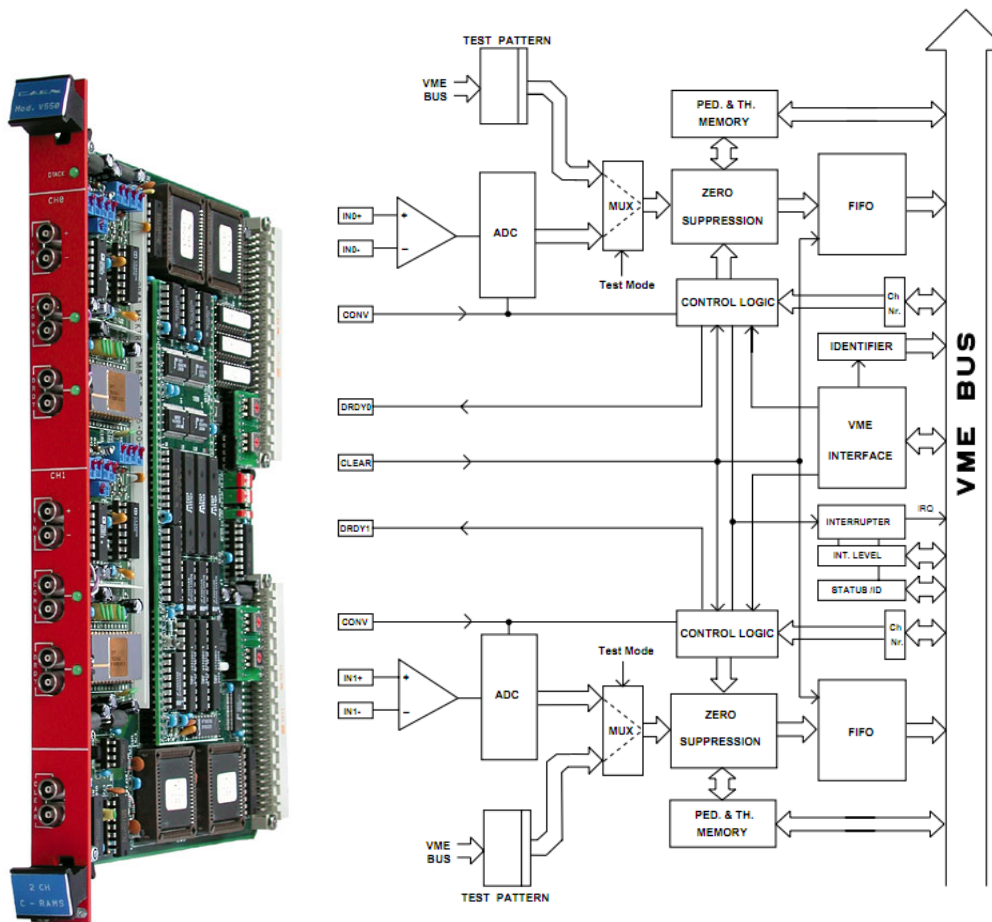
CAEN
Mod. V550
DTACK
CH0
CH1
2 CH
C - RAMS

TEST PATTERN
VME
BUS
PED. & TH.
MEMORY
IN0+
IN0-
ADC
MUX
ZERO
SUPPRESSION
FIFO
Test Mode
CONV
CONTROL LOGIC
Ch
Nr.
IDENTIFIER
DRDY0
VME
INTERFACE
CLEAR
VME BUS
DRDY1
INTERRUPTER
IRQ
INT. LEVEL
STATUS /ID
CONV
CONTROL LOGIC
Ch
Nr.
Test Mode
IN1+
IN1-
ADC
MUX
ZERO
SUPPRESSION
FIFO
PED. & TH.
MEMORY
VME
BUS
TEST PATTERN